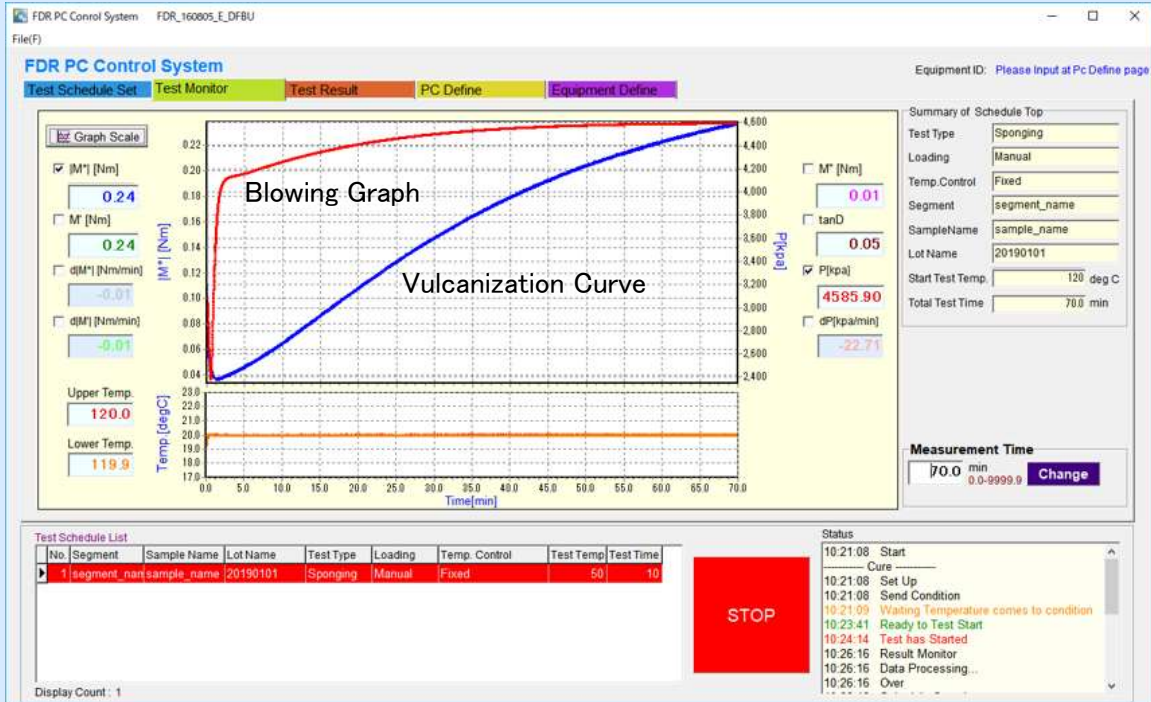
FDR PC Conrol System FDR_160805_E_DFBU

File(F)

FDR PC Control System

Test Schedule Set | Test Monitor | Test Result | PC Define | Equipment Define

Equipment ID: Please Input at Pc Define page

Graph Scale

☑ |M*| [Nm]
0.24
☐ M' [Nm]
0.24
☐ d|M*| [Nm/min]
-0.01
☐ d|M'| [Nm/min]
-0.01

Upper Temp.
120.0
Lower Temp.
119.9

Blowing Graph

Vulcanization Curve

|M*| [Nm]
0.22 0.20 0.18 0.16 0.14 0.12 0.10 0.08 0.06 0.04

P[kpa]
4,600 4,400 4,200 4,000 3,800 3,600 3,400 3,200 3,000 2,800 2,600 2,400

Temp.[degC]
23.0 22.0 21.0 20.0 19.0 18.0 17.0

0.0 5.0 10.0 15.0 20.0 25.0 30.0 35.0 40.0 45.0 50.0 55.0 60.0 65.0 70.0
Time[min]

☐ M" [Nm]
0.01
☐ tanD
0.05
☑ P[kpa]
4585.90
☐ dP[kpa/min]
-22.71

Summary of Schedule Top
| Test Type | Sponging |
| Loading | Manual |
| Temp.Control | Fixed |
| Segment | segment_name |
| SampleName | sample_name |
| Lot Name | 20190101 |
| Start Test Temp. | 120 deg C |
| Total Test Time | 70.0 min |

Measurement Time
70.0 min
0.0-9999.9
Change

Test Schedule List

| No. | Segment | Sample Name | Lot Name | Test Type | Loading | Temp. Control | Test Temp | Test Time |
|---|---|---|---|---|---|---|---|---|
| 1 | segment_nan | sample_name | 20190101 | Sponging | Manual | Fixed | 50 | 10 |

STOP

Status
10:21:08 Start
---------- Cure ----------
10:21:08 Set Up
10:21:08 Send Condition
10:21:09 Waiting Temperature comes to condition
10:23:41 Ready to Test Start
10:24:14 Test has Started
10:26:16 Result Monitor
10:26:16 Data Processing...
10:26:16 Over

Display Count : 1